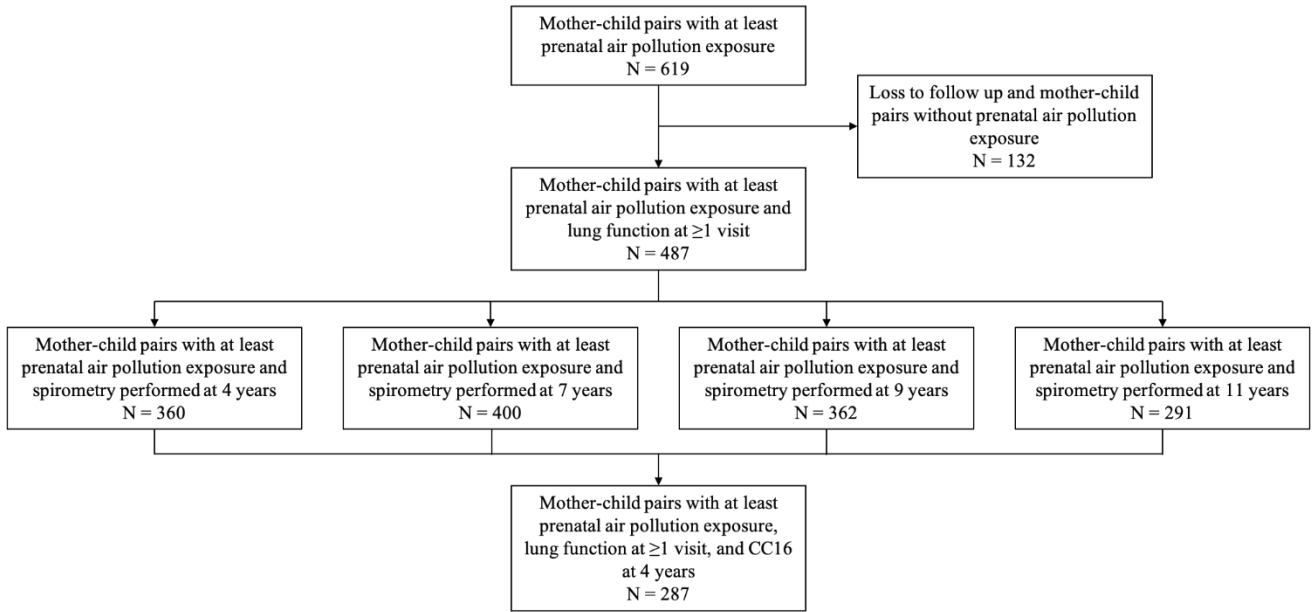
Mother-child pairs with at least prenatal air pollution exposure
N = 619

Loss to follow up and mother-child pairs without prenatal air pollution exposure
N = 132

Mother-child pairs with at least prenatal air pollution exposure and lung function at ≥1 visit
N = 487

Mother-child pairs with at least prenatal air pollution exposure and spirometry performed at 4 years
N = 360

Mother-child pairs with at least prenatal air pollution exposure and spirometry performed at 7 years
N = 400

Mother-child pairs with at least prenatal air pollution exposure and spirometry performed at 9 years
N = 362

Mother-child pairs with at least prenatal air pollution exposure and spirometry performed at 11 years
N = 291

Mother-child pairs with at least prenatal air pollution exposure, lung function at ≥1 visit, and CC16 at 4 years
N = 287